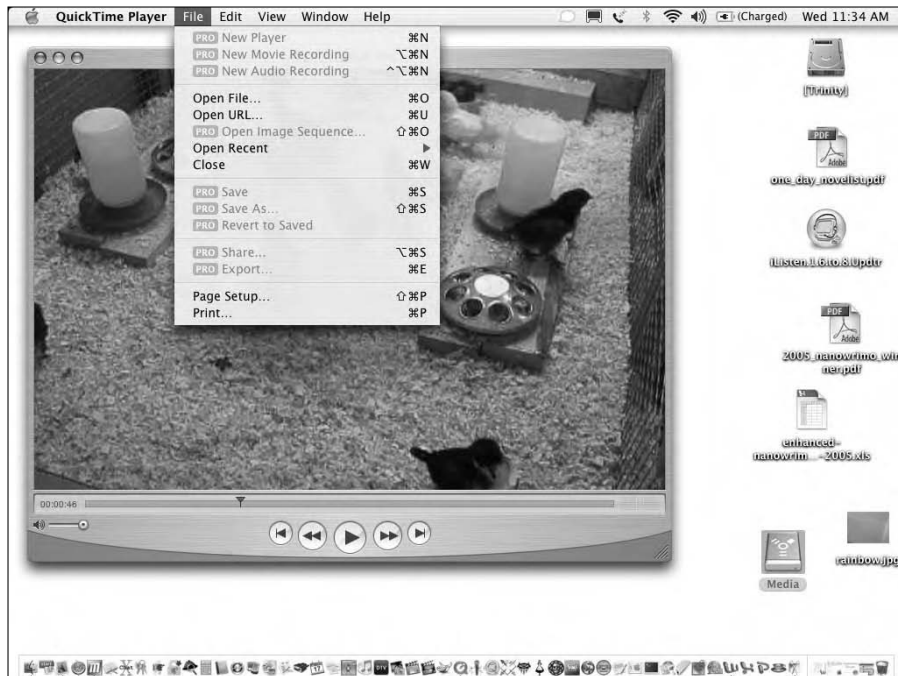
QuickTime Player File Edit View Window Help (Charged) Wed 11:34 AM

PRO New Player ⌘N
PRO New Movie Recording ⌥⌘N
PRO New Audio Recording ^⌥⌘N
Open File... ⌘O
Open URL... ⌘U
PRO Open Image Sequence... ⇧⌘O
Open Recent ▶
Close ⌘W
PRO Save ⌘S
PRO Save As... ⇧⌘S
PRO Revert to Saved
PRO Share... ⌥⌘S
PRO Export... ⌘E
Page Setup... ⇧⌘P
Print... ⌘P

00:00:46

[Trinity]
PDF Adobe
one_day_novelist.pdf
iListen.1.6to.8.Updtr
PDF Adobe
2005_nanowrimo_winner.pdf
enhanced-nanowrim...-2005.xls
Media
rainbow.jpg